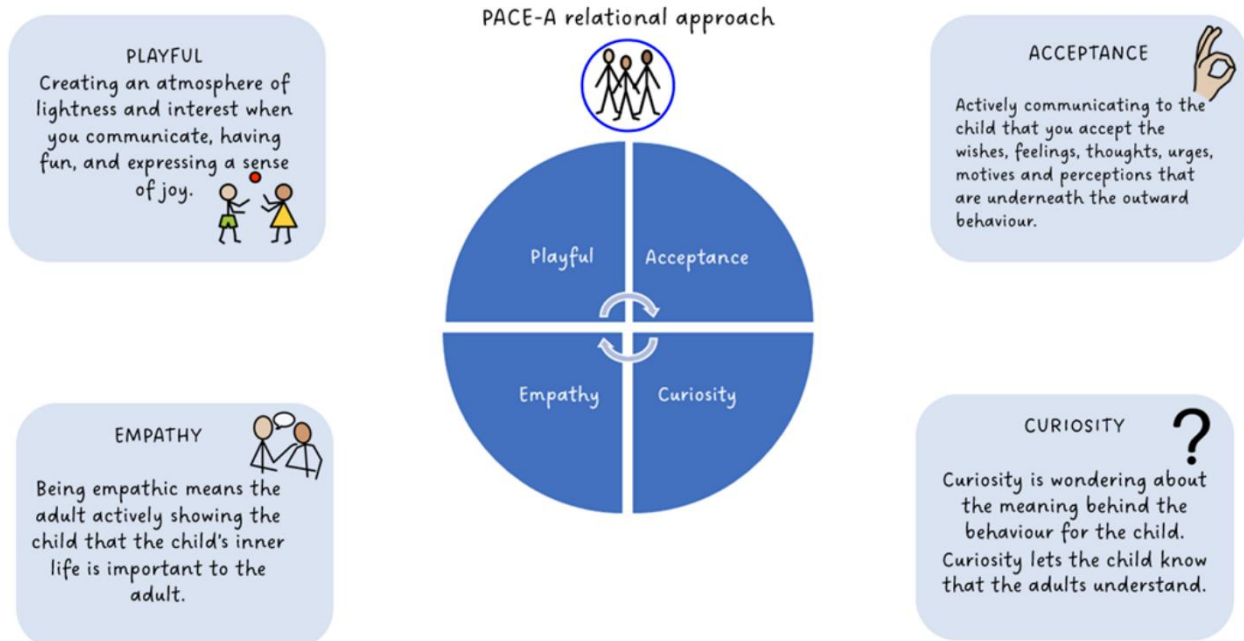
PACE-A relational approach

PLAYFUL
Creating an atmosphere of lightness and interest when you communicate, having fun, and expressing a sense of joy.

ACCEPTANCE
Actively communicating to the child that you accept the wishes, feelings, thoughts, urges, motives and perceptions that are underneath the outward behaviour.

Playful

Acceptance

Empathy

Curiosity

EMPATHY
Being empathic means the adult actively showing the child that the child's inner life is important to the adult.

CURIOSITY
Curiosity is wondering about the meaning behind the behaviour for the child. Curiosity lets the child know that the adults understand.